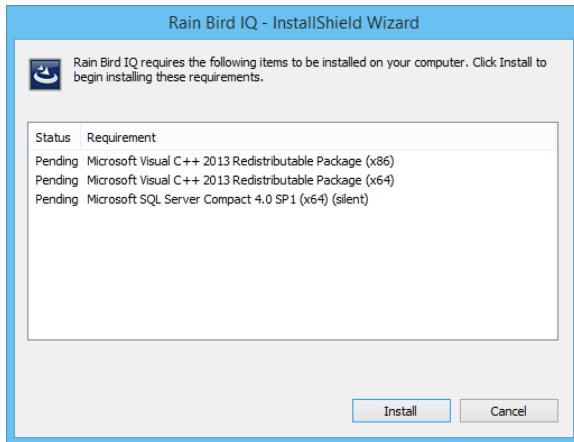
Rain Bird IQ - InstallShield Wizard

Rain Bird IQ requires the following items to be installed on your computer. Click Install to begin installing these requirements.

| Status | Requirement |
|---|---|
| Pending | Microsoft Visual C++ 2013 Redistributable Package (x86) |
| Pending | Microsoft Visual C++ 2013 Redistributable Package (x64) |
| Pending | Microsoft SQL Server Compact 4.0 SP1 (x64) (silent) |

Install Cancel